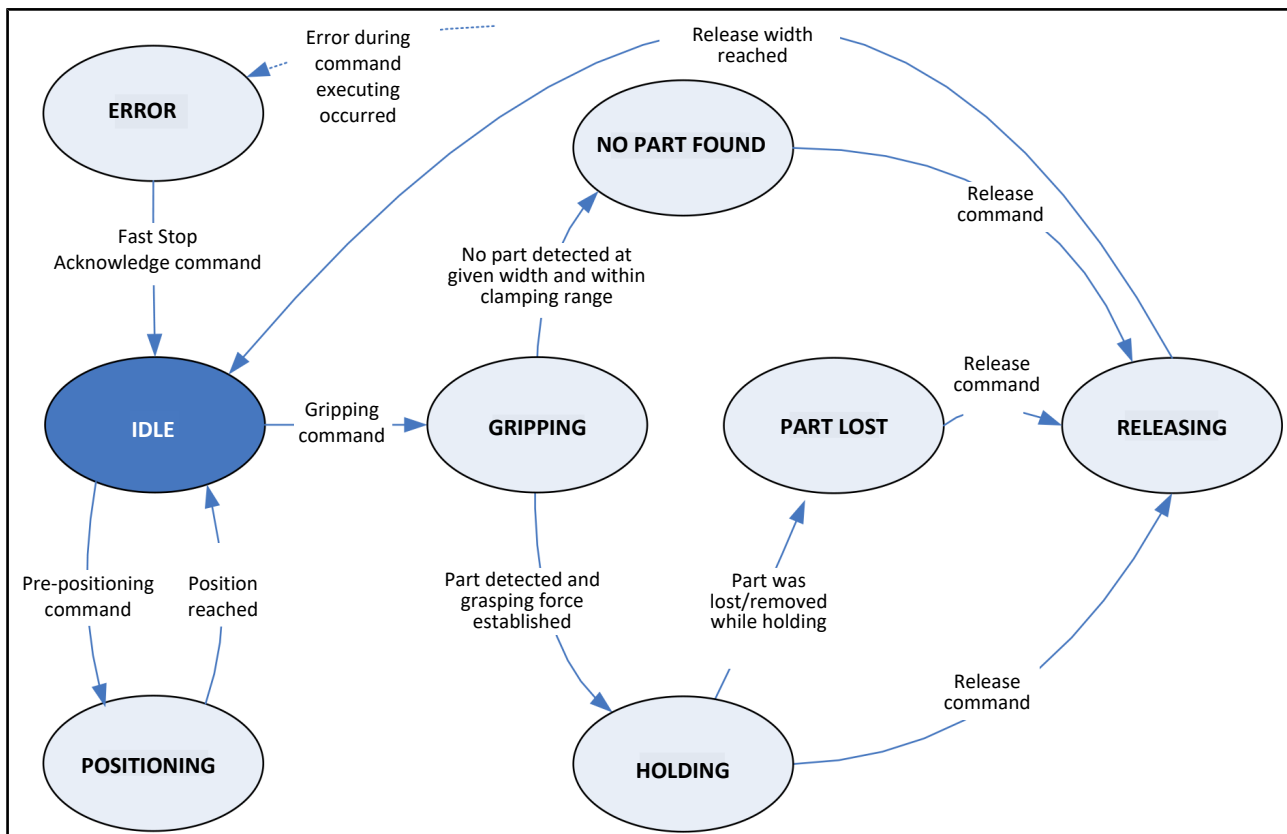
ERROR

Error during command executing occurred

Release width reached

NO PART FOUND

Fast Stop Acknowledge command

Release command

No part detected at given width and within clamping range

IDLE

Gripping command

GRIPPING

PART LOST

Release command

RELEASING

Pre-positioning command

Position reached

Part detected and grasping force established

Part was lost/removed while holding

Release command

POSITIONING

HOLDING